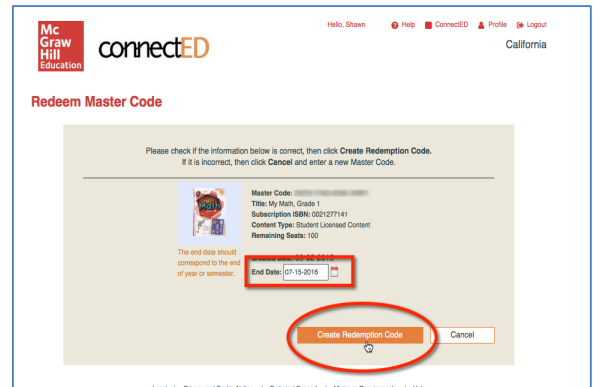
Mc Graw Hill Education

connectED

Hello, Shawn | Help | ConnectED | Profile | Logout

California

Redeem Master Code

Please check if the information below is correct, then click **Create Redemption Code.** If it is incorrect, then click **Cancel** and enter a new Master Code.

Math

Master Code: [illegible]
Title: My Math, Grade 1
Subscription ISBN: 0021277141
Content Type: Student Licensed Content
Remaining Seats: 100

The end date should correspond to the end of year or semester.

Created Date: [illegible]
End Date: 07-15-2016

Create Redemption Code

Cancel

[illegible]